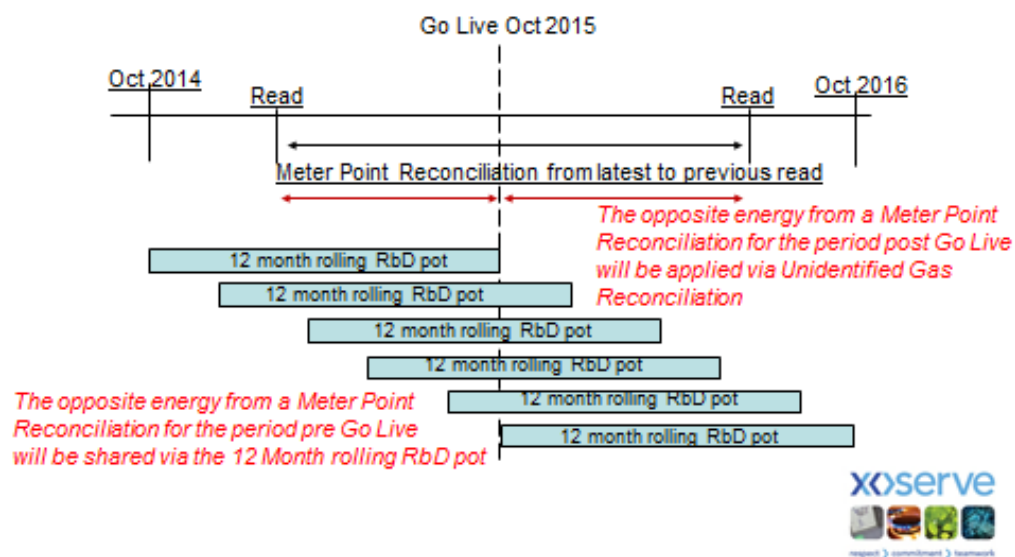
Go Live Oct 2015

Oct 2014

Read

Read

Oct 2016

Meter Point Reconciliation from latest to previous read

The opposite energy from a Meter Point Reconciliation for the period post Go Live will be applied via Unidentified Gas Reconciliation

12 month rolling RbD pot

12 month rolling RbD pot

12 month rolling RbD pot

12 month rolling RbD pot

12 month rolling RbD pot

12 month rolling RbD pot

The opposite energy from a Meter Point Reconciliation for the period pre Go Live will be shared via the 12 Month rolling RbD pot

xoserve

respect > commitment > teamwork